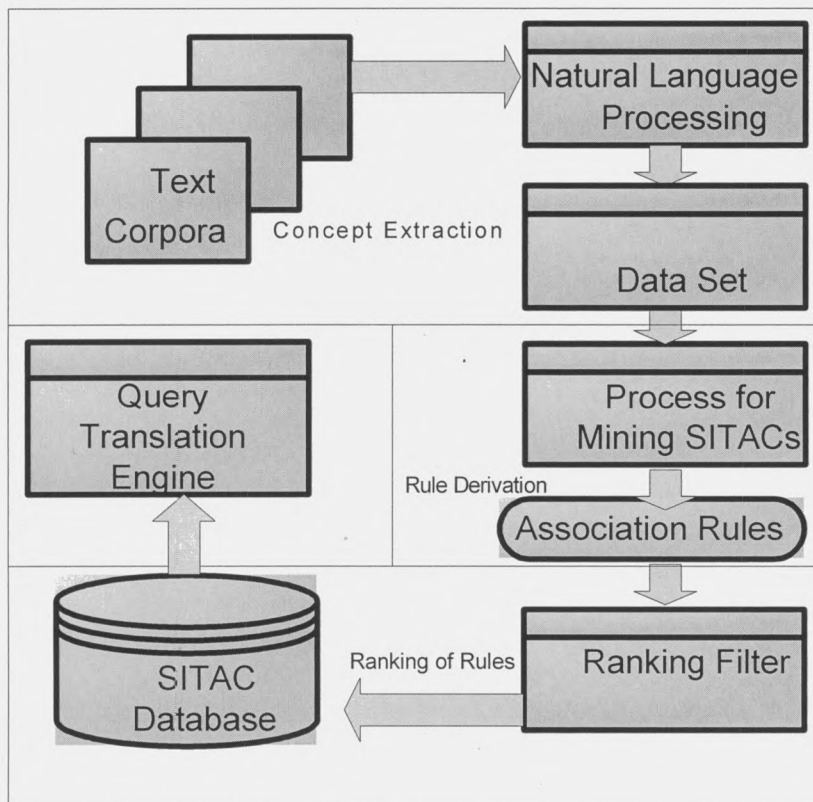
Text Corpora

Concept Extraction

Natural Language Processing

Data Set

Query Translation Engine

Process for Mining SITACs

Rule Derivation

Association Rules

SITAC Database

Ranking of Rules

Ranking Filter